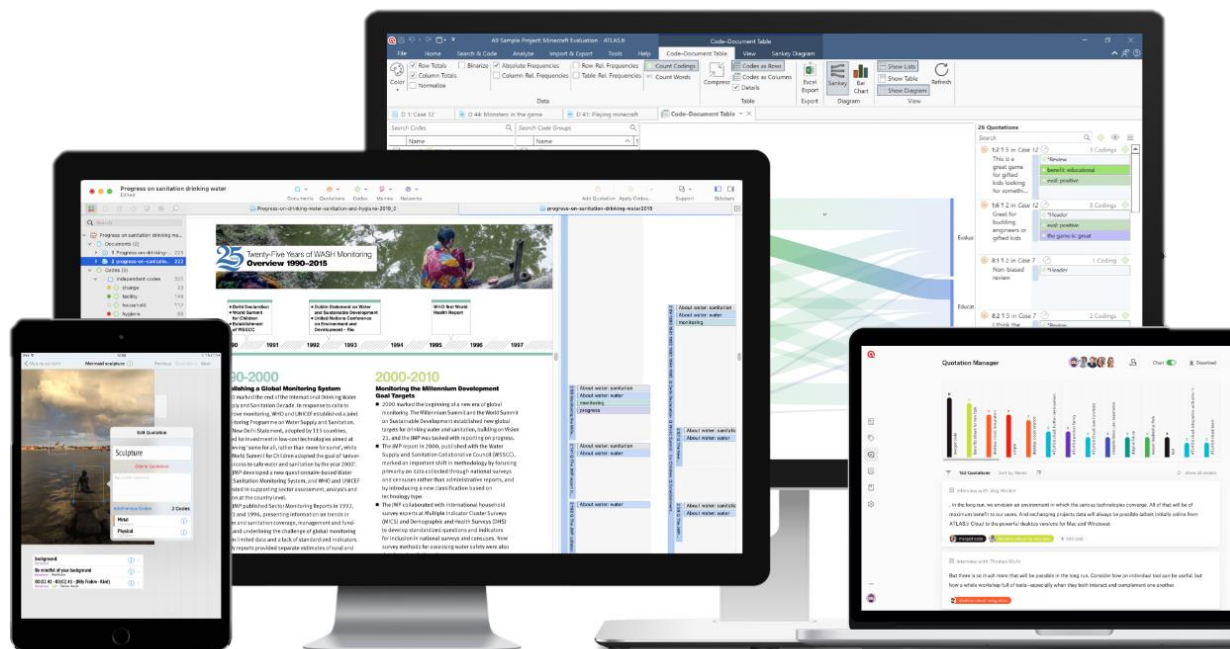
All Sample Project Minecraft Evaluation - ATLAS.ti

Code-Document Table

File Home Search & Code Analyze Import & Export Tools Help Code-Document Table View Sankey Diagram

Row Totals
Column Totals
Normalize
Binarize
Absolute Frequencies
Column Rel. Frequencies
Row Rel. Frequencies
Table Rel. Frequencies
Count Codings
Count Words
Compress
Codes as Rows
Codes as Columns
Details
Excel Export
Sankey
Bar Chart
Show Lists
Show Table
Show Diagram
Refresh

Data Table Export Diagram View

D 1: Case 12
D 44: Monsters in the game
D 41: Playing minecraft
Code-Document Table

Search Codes
Search Code Groups
Name
Name

26 Quotations
Search

1:2 1:5 in Case 12
This is a great game for gifted kids looking for somethin...
*Review
benefit: educational
eval: positive

1:6 1:2 in Case 12
Great for building engineers or gifted kids
*Header
eval: positive
the game is: great

8:1 1:2 in Case 7
Non-biased review
*Header

8:2 1:5 in Case 7
I think the
*Review

Evalu
Educat

Progress on sanitation drinking water
Edited

Documents Quotations Codes Memos Networks
Add Quotation Apply Codes
Support Windows

Progress-on-drinking-water-sanitation-and-hygiene-2019_2
progress-on-sanitation-drinking-water-2015

Search
Progress on sanitation drinking m...
Documents (2)
1 Progress-on-drinking... 225
2 progress-on-sanitati... 222
Codes (6)
independent codes 325
change 23
facility 143
household 113
hygiene 86

Twenty-Five Years of WASH Monitoring
Overview 1990–2015

• Child Declaration
• World Summit for Children
• Establishment of WSSCC
• Dublin Statement on Water and Sustainable Development
• United Nations Conference on Environment and Development – Rio
WHO first World Health Report

90 1991 1992 1993 1994 1995 1996 1997

90-2000
blishing a Global Monitoring System

2000-2010
Monitoring the Millennium Development Goal Targets

■ 2000 marked the beginning of a new era of global monitoring. The Millennium Summit and the World Summit on Sustainable Development established new global targets for drinking water and sanitation, building on Water 21, and the JMP was tasked with reporting on progress.
■ The JMP report in 2000, published with the Water Supply and Sanitation Collaborative Council (WSSCC), marked an important shift in methodology by focusing primarily on data collected through national surveys and censuses rather than administrative reports, and by introducing a new classification based on technology type.
■ The JMP collaborated with international household survey experts at Multiple Indicator Cluster Surveys (MICS) and Demographic and Health Surveys (DHS) to develop standardized questions and indicators for inclusion in national surveys and censuses. New survey methods for assessing water safety were also

About water: sanitation
About water: water
monitoring
progress

About water: sanitation
About water: water
monitoring

About water: sanitation
About water: water

About water: water

Mermaid sculpture

Edit Quotation
Sculpture
Delete Quotation
Add Memo/Codes 2 Codes
Metal
Physical

background
Be mindful of your background
00:02:45 - 00:02:45 (Bills Fodino - Kiev)

Quotation Manager
Chart
Download

164 Quotations

Interview with Anja Model
... In the long run, we envision an environment in which the various technologies converge. All of that will be of maximum benefit to our users. And exchanging projects data will always be possible (albeit initially online from ATLAS.ti Cloud to the powerful desktop versions for Mac and Windows).

Interview with Thomas Muhr
But there is so much more that will be possible in the long run. Consider how an individual tool can be useful. But how a whole workshop full of tools—especially when they both interact and complement one another.